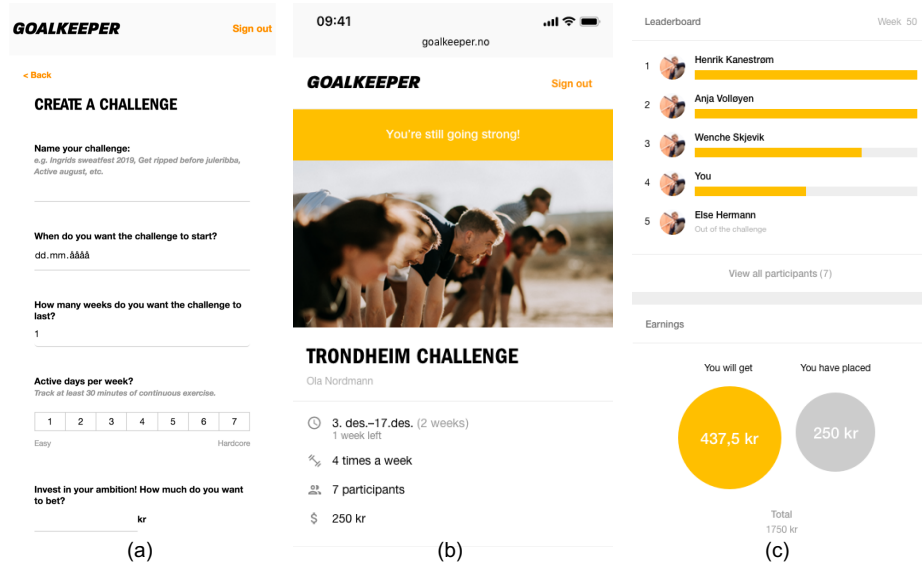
GOALKEEPER
Sign out

< Back

CREATE A CHALLENGE

Name your challenge:
e.g. Ingrids sweatfest 2019, Get ripped before juleribba, Active august, etc.

When do you want the challenge to start?
dd.mm.åååå

How many weeks do you want the challenge to last?
1

Active days per week?
Track at least 30 minutes of continuous exercise.

| 1 | 2 | 3 | 4 | 5 | 6 | 7 |
|---|---|---|---|---|---|---|

Easy
Hardcore

Invest in your ambition! How much do you want to bet?
kr

(a)

09:41
goalkeeper.no

GOALKEEPER
Sign out

You're still going strong!

TRONDHEIM CHALLENGE
Ola Nordmann

3. des.–17.des. (2 weeks)
1 week left

4 times a week

7 participants

250 kr

(b)

Leaderboard
Week 50

1 Henrik Kanestrøm
2 Anja Volløyen
3 Wenche Skjevik
4 You
5 Else Hermann
Out of the challenge

View all participants (7)

Earnings

You will get
437,5 kr

You have placed
250 kr

Total
1750 kr

(c)